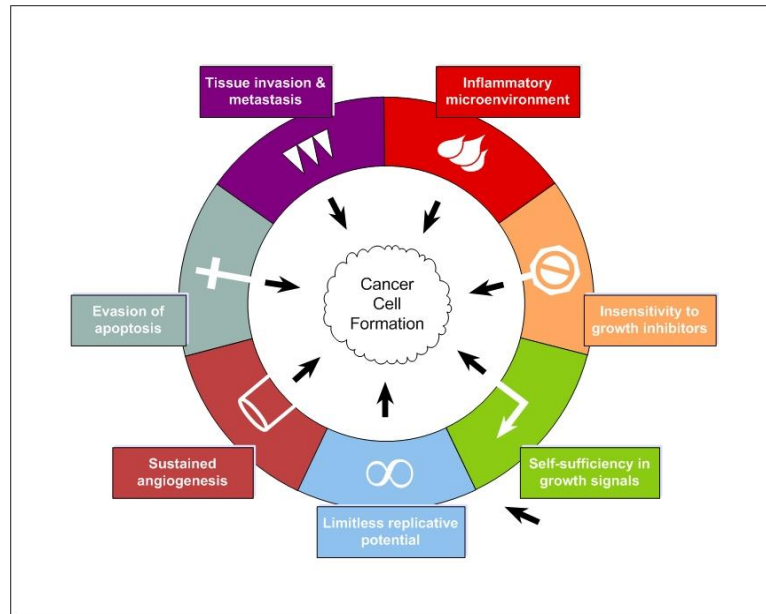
Tissue invasion & metastasis

Inflammatory microenvironment

Evasion of apoptosis

Cancer Cell Formation

Insensitivity to growth inhibitors

Sustained angiogenesis

Self-sufficiency in growth signals

Limitless replicative potential